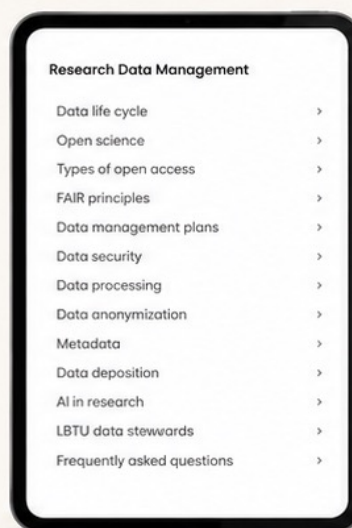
Research Data Management

Data life cycle >

Open science >

Types of open access >

FAIR principles >

Data management plans >

Data security >

Data processing >

Data anonymization >

Metadata >

Data deposition >

AI in research >

LBTU data stewards >

Frequently asked questions >